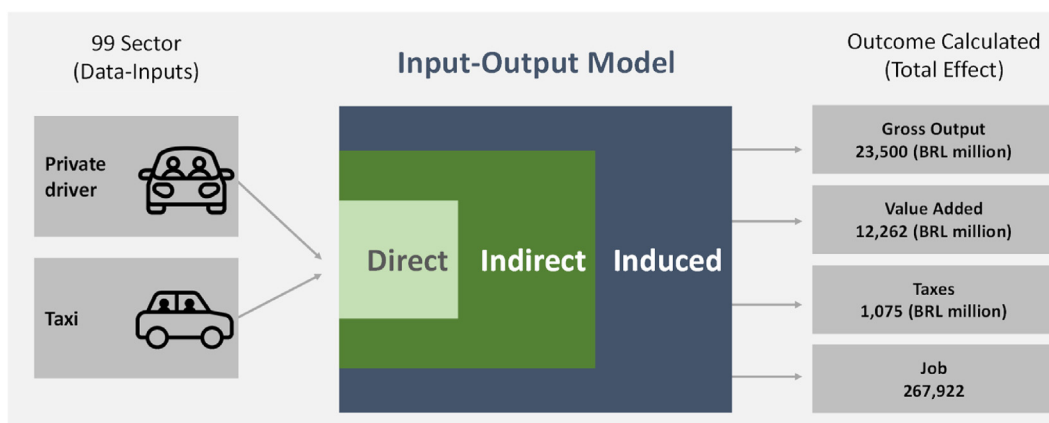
99 Sector
(Data-Inputs)

Input-Output Model

Outcome Calculated
(Total Effect)

Private driver

Taxi

Direct

Indirect

Induced

Gross Output
23,500 (BRL million)

Value Added
12,262 (BRL million)

Taxes
1,075 (BRL million)

Job
267,922